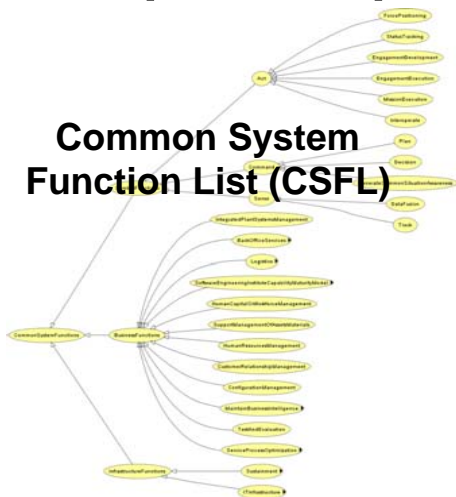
Common System Function List (CSFL)

ForcePositioning
StatusTracking
EngagementDevelopment
EngagementExecution
MissionExecution
Interoperate
Act
Plan
Command
Decision
Sense
DataFusion
Track
IntegratedPlantSystemsManagement
BackOfficeServices
Logistics
SoftwareEngineeringInstituteCapabilityMaturityModel
HumanCapitalOrWorkforceManagement
SupportManagementOfHazardMaterials
HumanResourcesManagement
CustomerRelationshipManagement
ConfigurationManagement
BusinessFunctions
CommonSystemFunctions
TestAndEvaluation
ServiceProcessOptimization
InfrastructureFunctions
Sustainment
ITInfrastructure